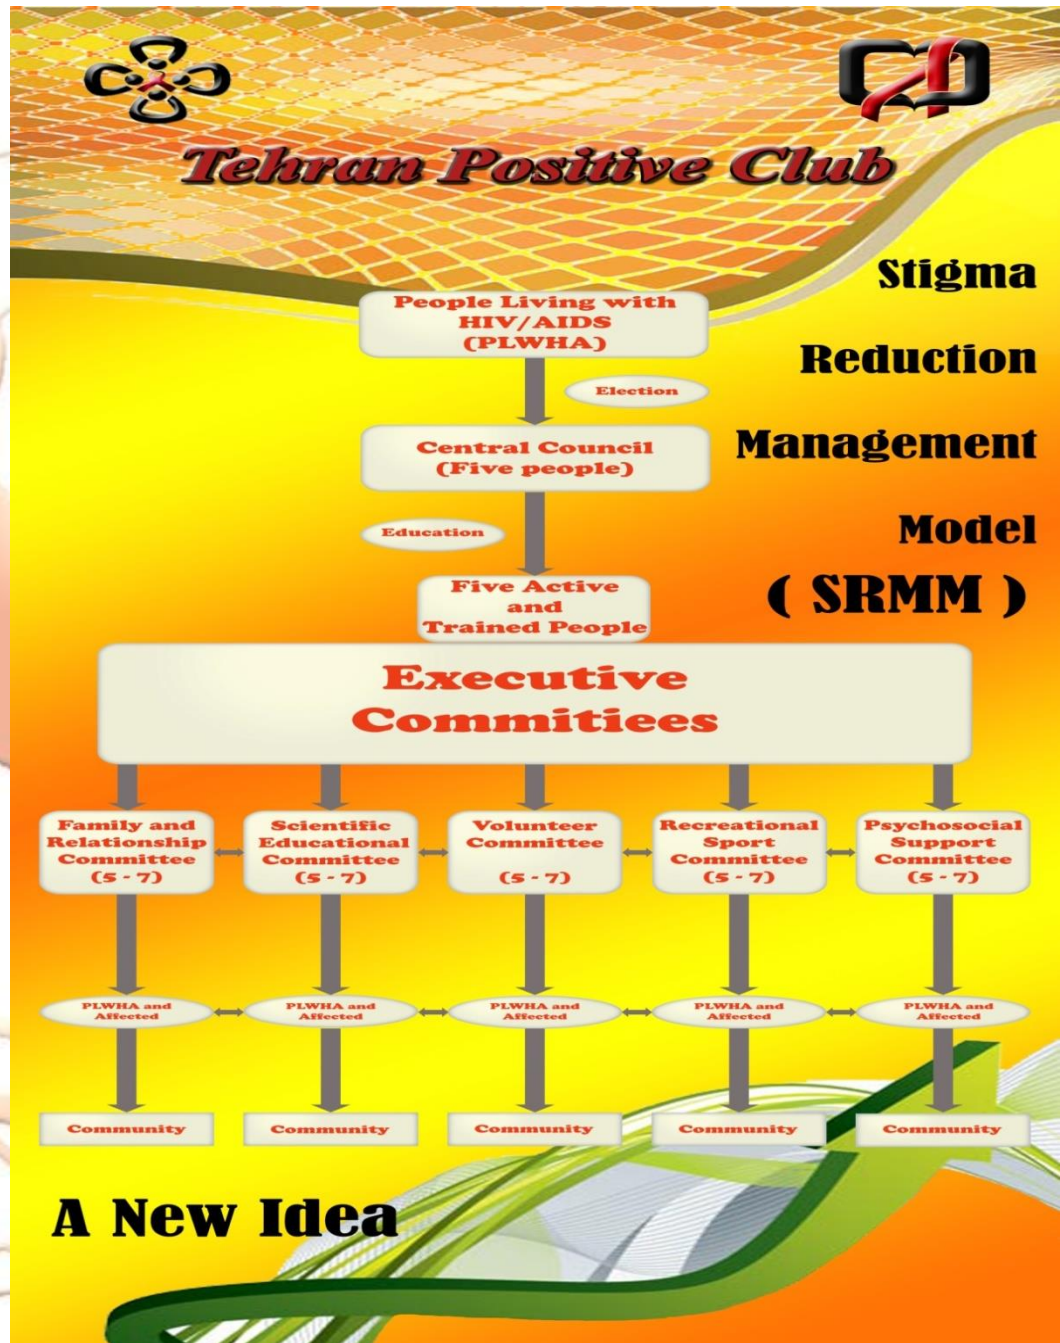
Tehran Positive Club

Stigma

Reduction

Management

Model

( SRMM )

People Living with HIV/AIDS (PLWHA)

Election

Central Council (Five people)

Education

Five Active and Trained People

Executive Commitiees

Family and Relationship Committee (5 - 7)

Scientific Educational Committee (5 - 7)

Volunteer Committee (5 - 7)

Recreational Sport Committee (5 - 7)

Psychosocial Support Committee (5 - 7)

PLWHA and Affected

PLWHA and Affected

PLWHA and Affected

PLWHA and Affected

PLWHA and Affected

Community

Community

Community

Community

Community

A New Idea